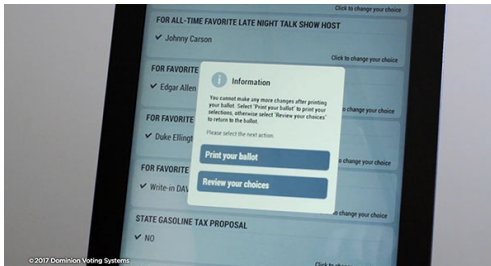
Click to change your choice

FOR ALL-TIME FAVORITE LATE NIGHT TALK SHOW HOST

✔ Johnny Carson

Click to change your choice

FOR FAVORITE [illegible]

✔ Edgar Allen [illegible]

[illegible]

FOR FAVORITE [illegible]

✔ Duke Ellingt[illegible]

Click to change your choice

FOR FAVORITE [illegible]

✔ Write-in DAV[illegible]

Click to change your choice

STATE GASOLINE TAX PROPOSAL

✔ NO

Click to change your choice

Information

You cannot make any more changes after printing your ballot. Select 'Print your ballot' to print your selections, otherwise select 'Review your choices' to return to the ballot.

Please select the next action.

Print your ballot

Review your choices

©2017 Dominion Voting Systems